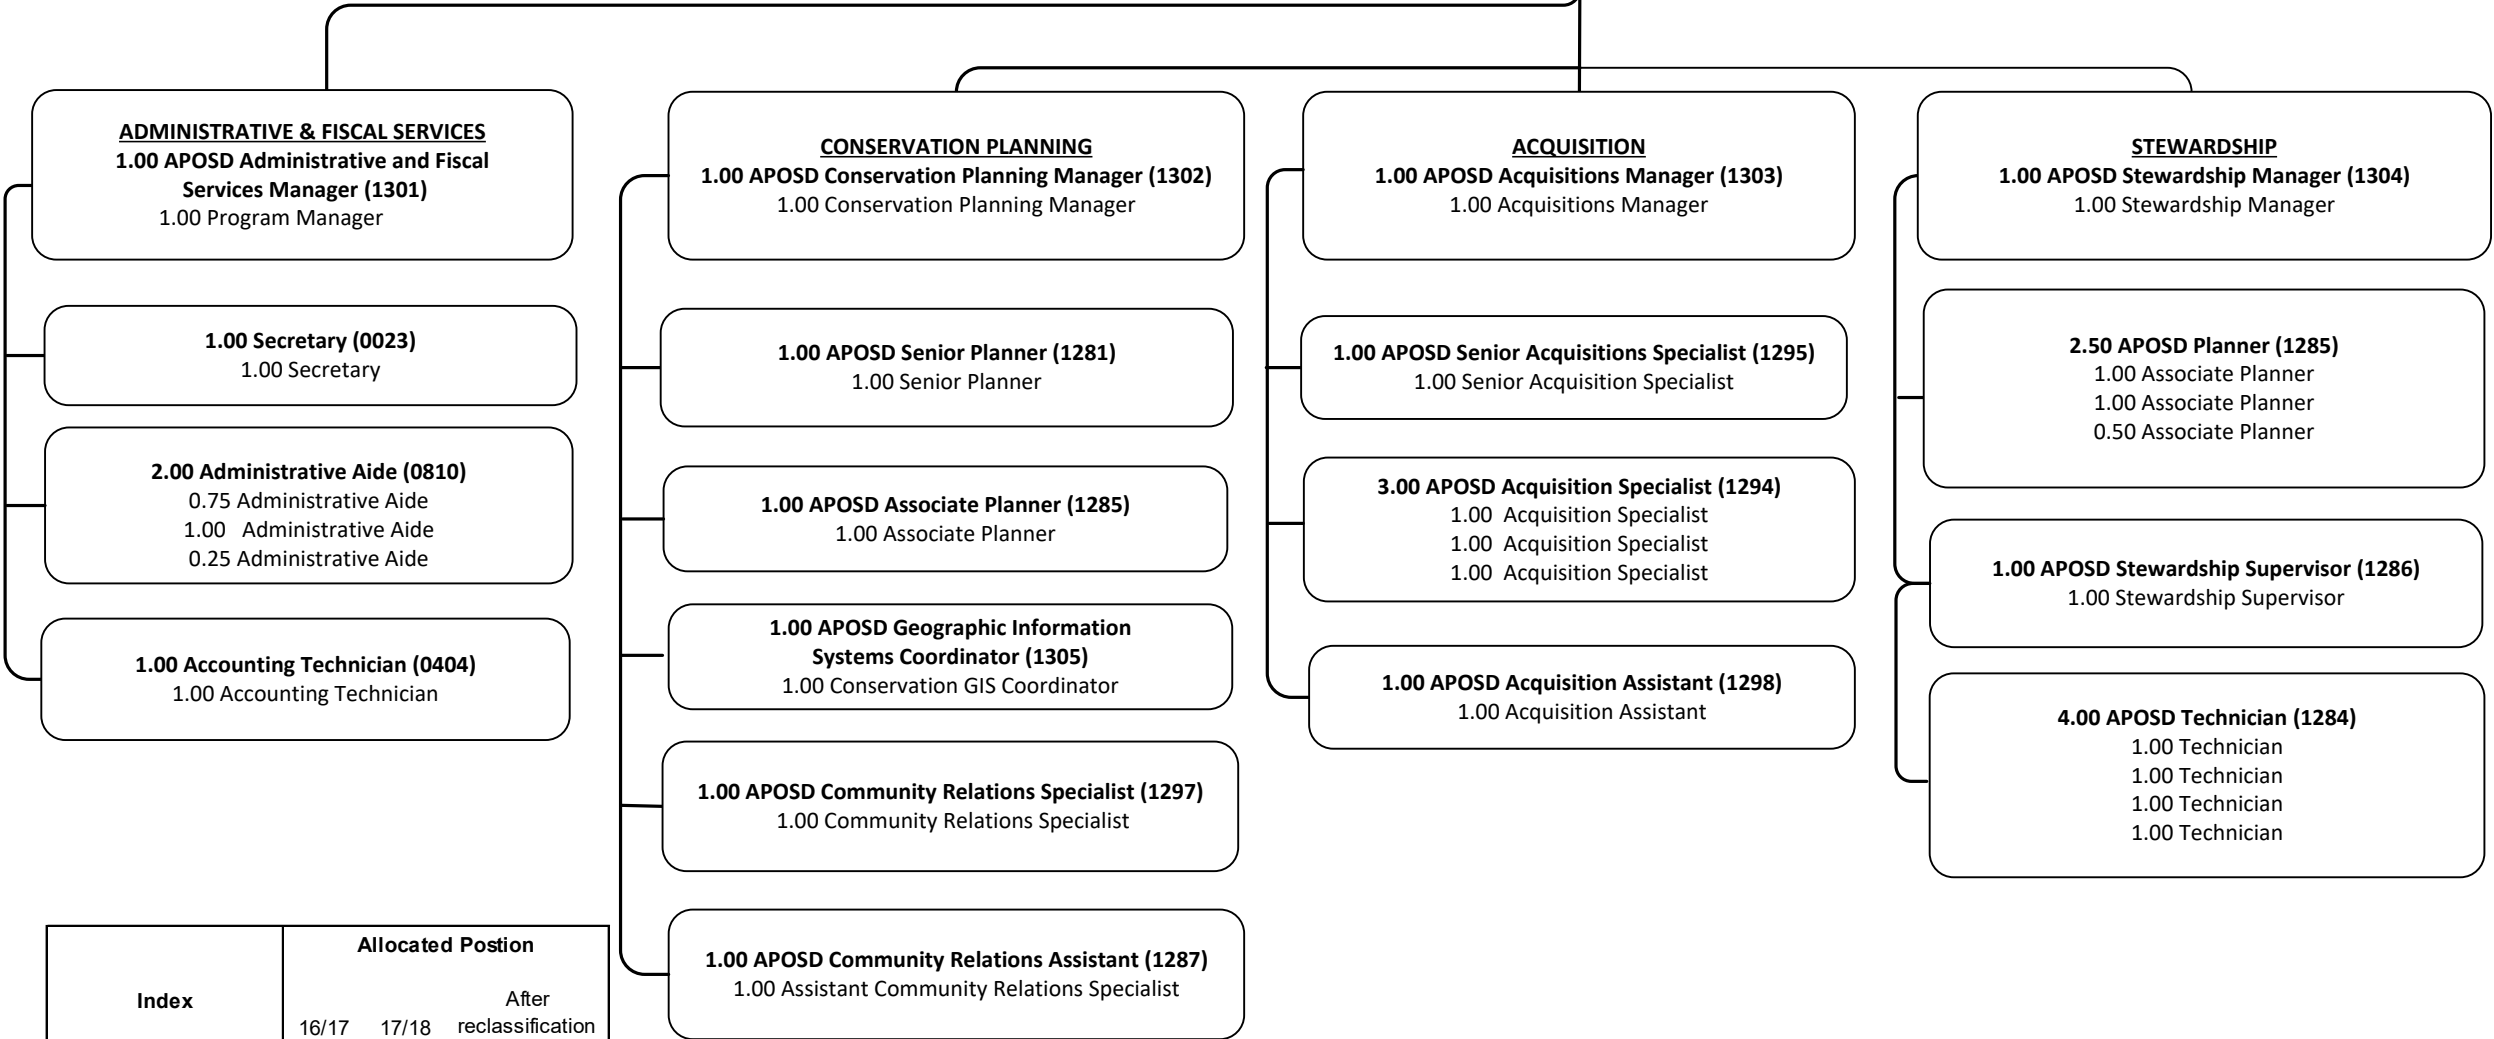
ADMINISTRATIVE & FISCAL SERVICES
1.00 APOSD Administrative and Fiscal Services Manager (1301)
1.00 Program Manager

1.00 Secretary (0023)
1.00 Secretary

2.00 Administrative Aide (0810)
0.75 Administrative Aide
1.00 Administrative Aide
0.25 Administrative Aide

1.00 Accounting Technician (0404)
1.00 Accounting Technician

CONSERVATION PLANNING
1.00 APOSD Conservation Planning Manager (1302)
1.00 Conservation Planning Manager

1.00 APOSD Senior Planner (1281)
1.00 Senior Planner

1.00 APOSD Associate Planner (1285)
1.00 Associate Planner

1.00 APOSD Geographic Information Systems Coordinator (1305)
1.00 Conservation GIS Coordinator

1.00 APOSD Community Relations Specialist (1297)
1.00 Community Relations Specialist

1.00 APOSD Community Relations Assistant (1287)
1.00 Assistant Community Relations Specialist

ACQUISITION
1.00 APOSD Acquisitions Manager (1303)
1.00 Acquisitions Manager

1.00 APOSD Senior Acquisitions Specialist (1295)
1.00 Senior Acquisition Specialist

3.00 APOSD Acquisition Specialist (1294)
1.00 Acquisition Specialist
1.00 Acquisition Specialist
1.00 Acquisition Specialist

1.00 APOSD Acquisition Assistant (1298)
1.00 Acquisition Assistant

STEWARDSHIP
1.00 APOSD Stewardship Manager (1304)
1.00 Stewardship Manager

2.50 APOSD Planner (1285)
1.00 Associate Planner
1.00 Associate Planner
0.50 Associate Planner

1.00 APOSD Stewardship Supervisor (1286)
1.00 Stewardship Supervisor

4.00 APOSD Technician (1284)
1.00 Technician
1.00 Technician
1.00 Technician
1.00 Technician

| Index | Allocated Postion | | |
|---|---|---|---|
| | 16/17 | 17/18 | After reclassification |